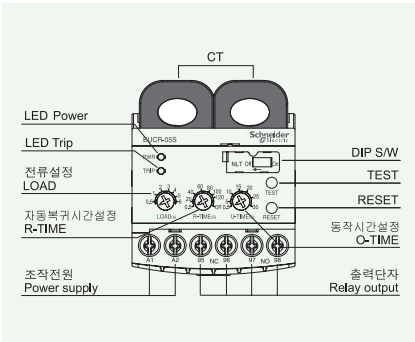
CT

LED Power

LED Trip

전류설정
LOAD

자동복귀시간설정
R-TIME

조작전원
Power supply

EUCR-05S

Schneider Electric

PWR

TRIP

LOAD

R-TIME

U-TIME

NLT

TEST

RESET

A1

A2

95

NC

96

97

NO

98

DIP S/W

TEST

RESET

동작시간설정
O-TIME

출력단자
Relay output